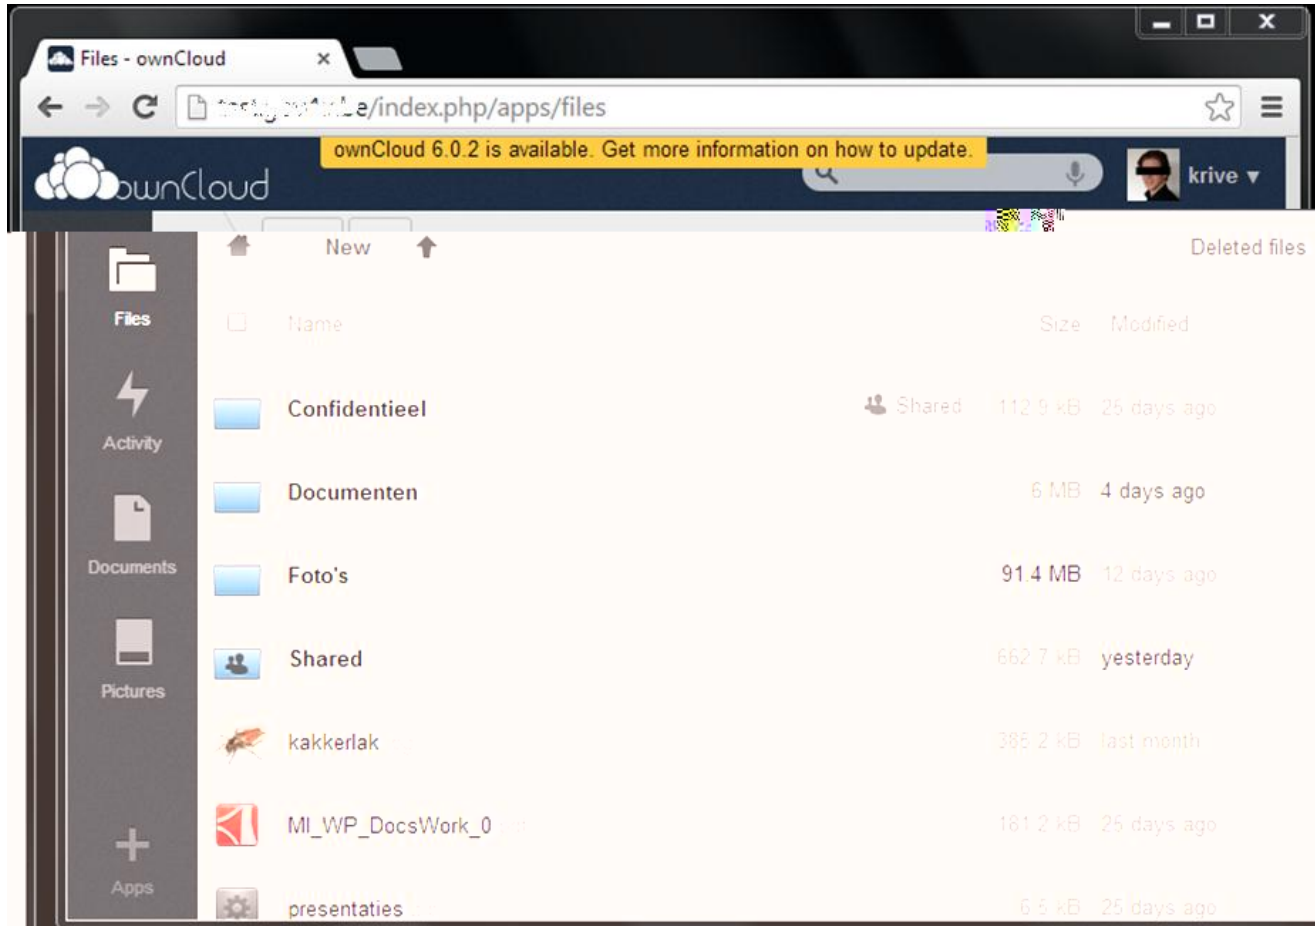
Files - ownCloud

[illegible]e/index.php/apps/files

ownCloud 6.0.2 is available. Get more information on how to update.

ownCloud

krive ▾

New

Deleted files

Files

Activity

Documents

Pictures

Apps

Name

Size

Modified

Confidentieel

Shared

112.9 kB

25 days ago

Documenten

6 MB

4 days ago

Foto's

91.4 MB

12 days ago

Shared

662.7 kB

yesterday

kakkerlak

385.2 kB

last month

MI_WP_DocsWork_0

181.2 kB

25 days ago

presentaties

6.5 kB

25 days ago